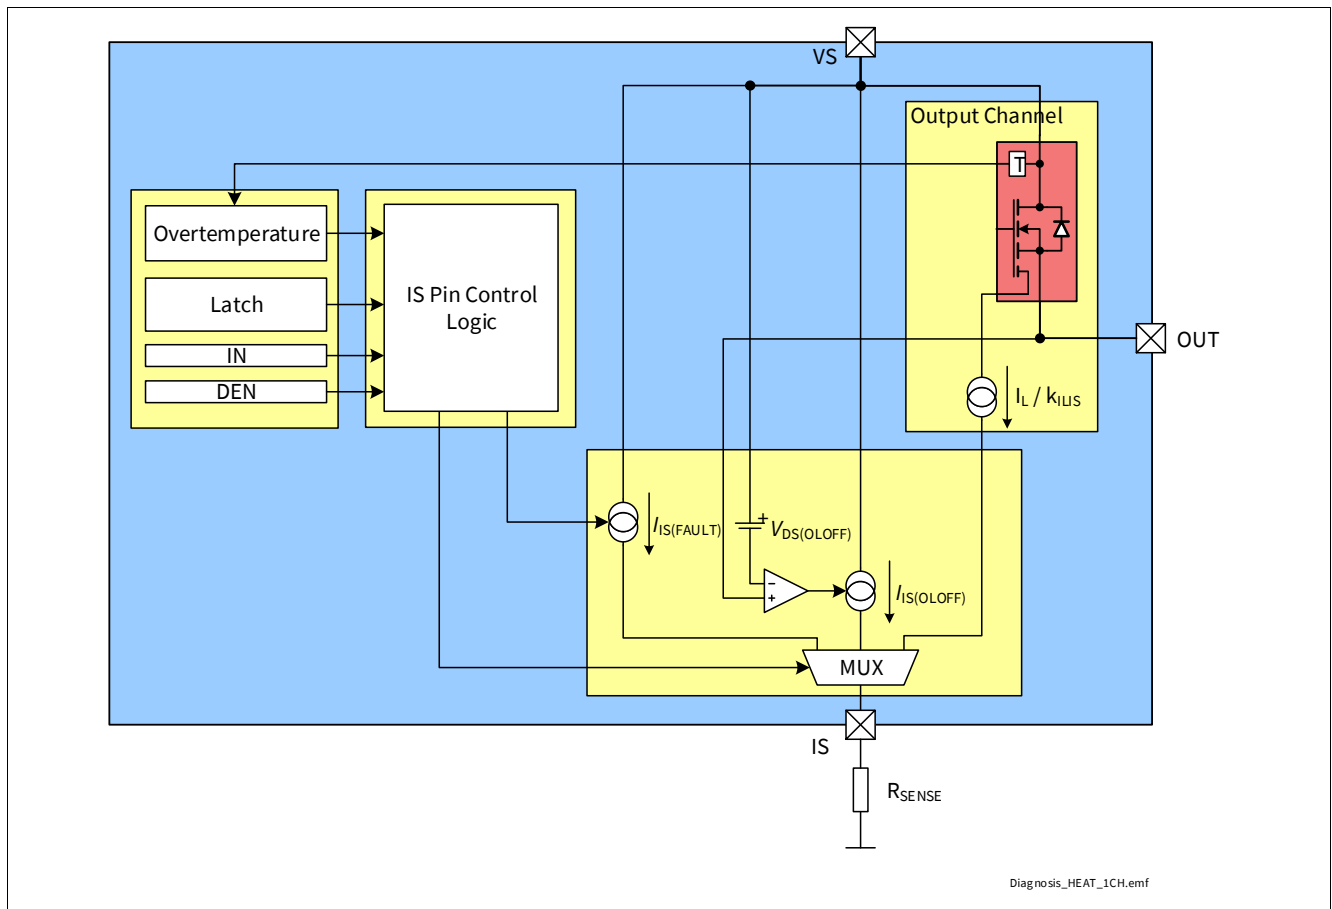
VS

Output Channel

T

Overtemperature

Latch

IN

DEN

IS Pin Control Logic

OUT

$I_L$ / $k_{ILIS}$

$I_{IS(FAULT)}$

$V_{DS(OLOFF)}$

+

−

+

$I_{IS(OLOFF)}$

MUX

IS

$R_{SENSE}$

Diagnosis_HEAT_1CH.emf